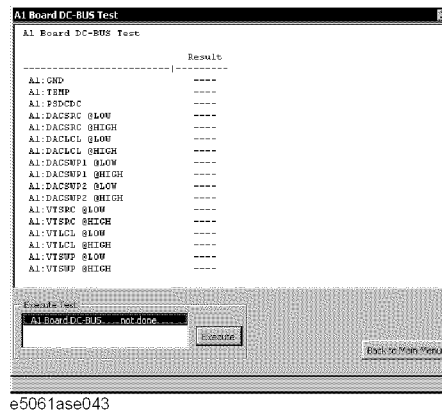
A1 Board DC-BUS Test

A1 Board DC-BUS Test

| | Result |
|---|---|
| A1:GND | ---- |
| A1:TEMP | ---- |
| A1:PSDCDC | ---- |
| A1:DACSRC @LOW | ---- |
| A1:DACSRC @HIGH | ---- |
| A1:DACLCL @LOW | ---- |
| A1:DACLCL @HIGH | ---- |
| A1:DACSWP1 @LOW | ---- |
| A1:DACSWP1 @HIGH | ---- |
| A1:DACSWP2 @LOW | ---- |
| A1:DACSWP2 @HIGH | ---- |
| A1:VTSRC @LOW | ---- |
| A1:VTSRC @HIGH | ---- |
| A1:VTLCL @LOW | ---- |
| A1:VTLCL @HIGH | ---- |
| A1:VTSWP @LOW | ---- |
| A1:VTSWP @HIGH | ---- |

Execute Test

A1 Board DC-BUS..... not done

Execute

Back to Main Menu

e5061ase043